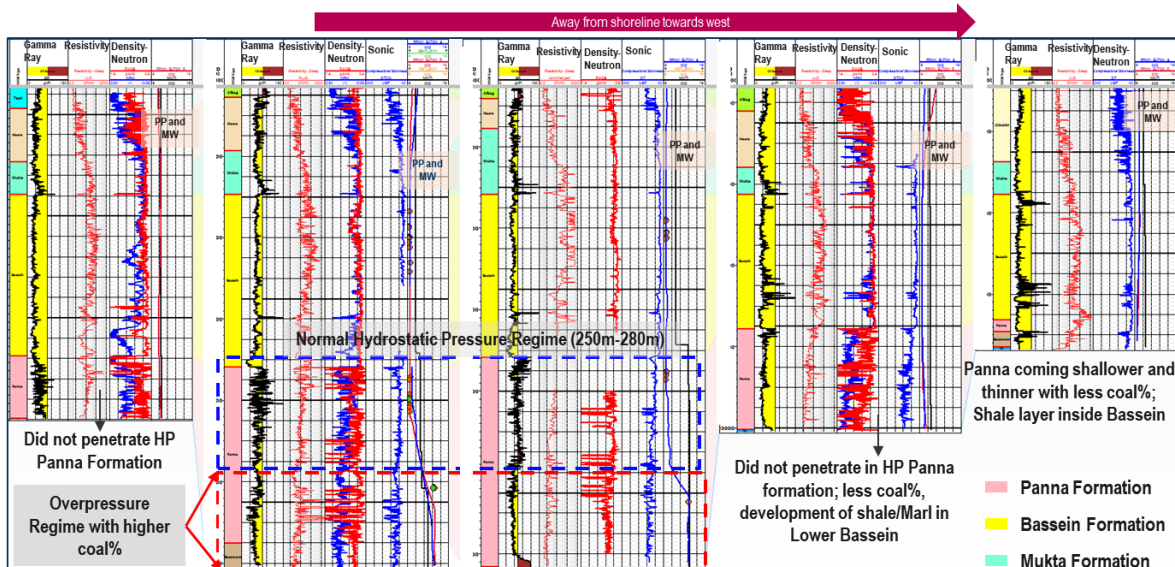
Away from shoreline towards west

Gamma Ray | Resistivity | Density-Neutron

PP and MW

Did not penetrate HP Panna Formation

Overpressure Regime with higher coal%

Gamma Ray | Resistivity | Density-Neutron | Sonic

PP and MW

Normal Hydrostatic Pressure Regime (250m-280m)

Gamma Ray | Resistivity | Density-Neutron | Sonic

PP and MW

Gamma Ray | Resistivity | Density-Neutron | Sonic

PP and MW

Did not penetrate in HP Panna formation; less coal%, development of shale/Marl in Lower Bassein

Gamma Ray | Resistivity | Density-Neutron

PP and MW

Panna coming shallower and thinner with less coal%; Shale layer inside Bassein

Panna Formation
Bassein Formation
Mukta Formation